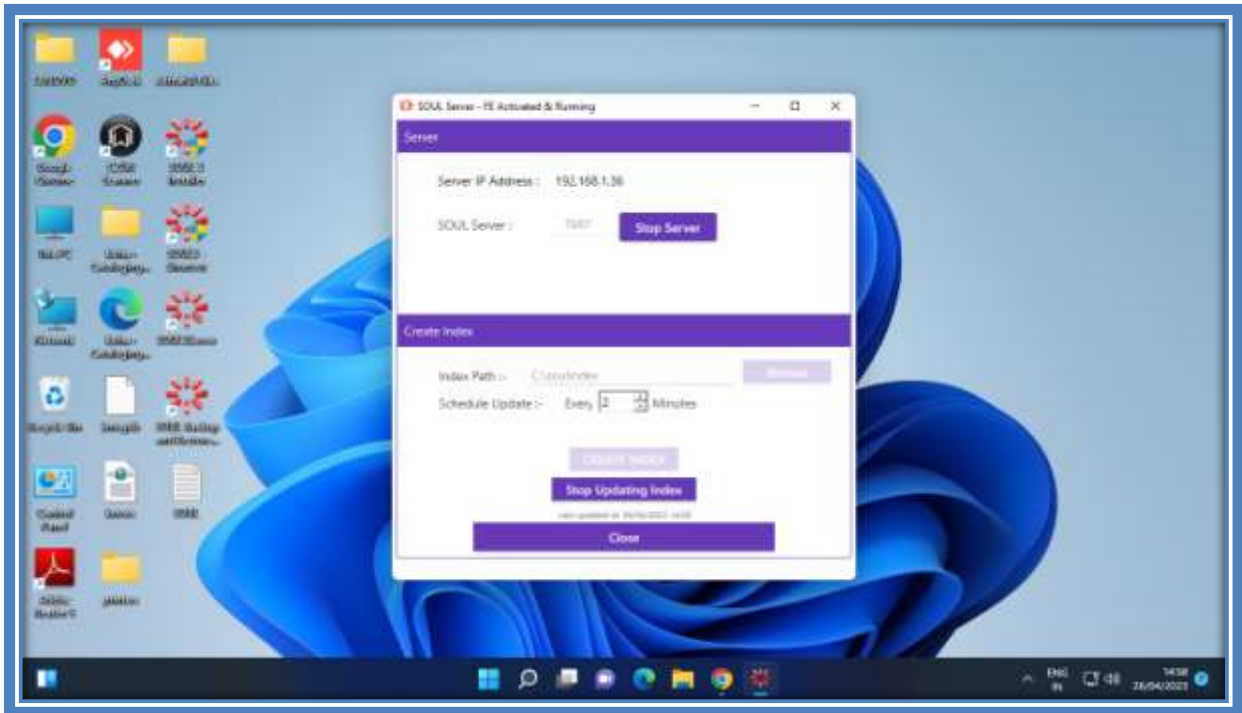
SOUL Server - FE Activated & Running

Server

Server IP Address : 192.168.1.36

SOUL Server : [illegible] Stop Server

Create Index

Index Path :- C:\soul\index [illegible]

Schedule Update :- Every 2 Minutes

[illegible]

Stop Updating Index

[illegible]

Close

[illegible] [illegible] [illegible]

Google Chrome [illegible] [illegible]

This PC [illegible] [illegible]

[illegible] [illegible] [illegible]

Recycle Bin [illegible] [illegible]

Control Panel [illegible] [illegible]

Adobe Reader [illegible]

ENG IN 14:38 28/04/2023